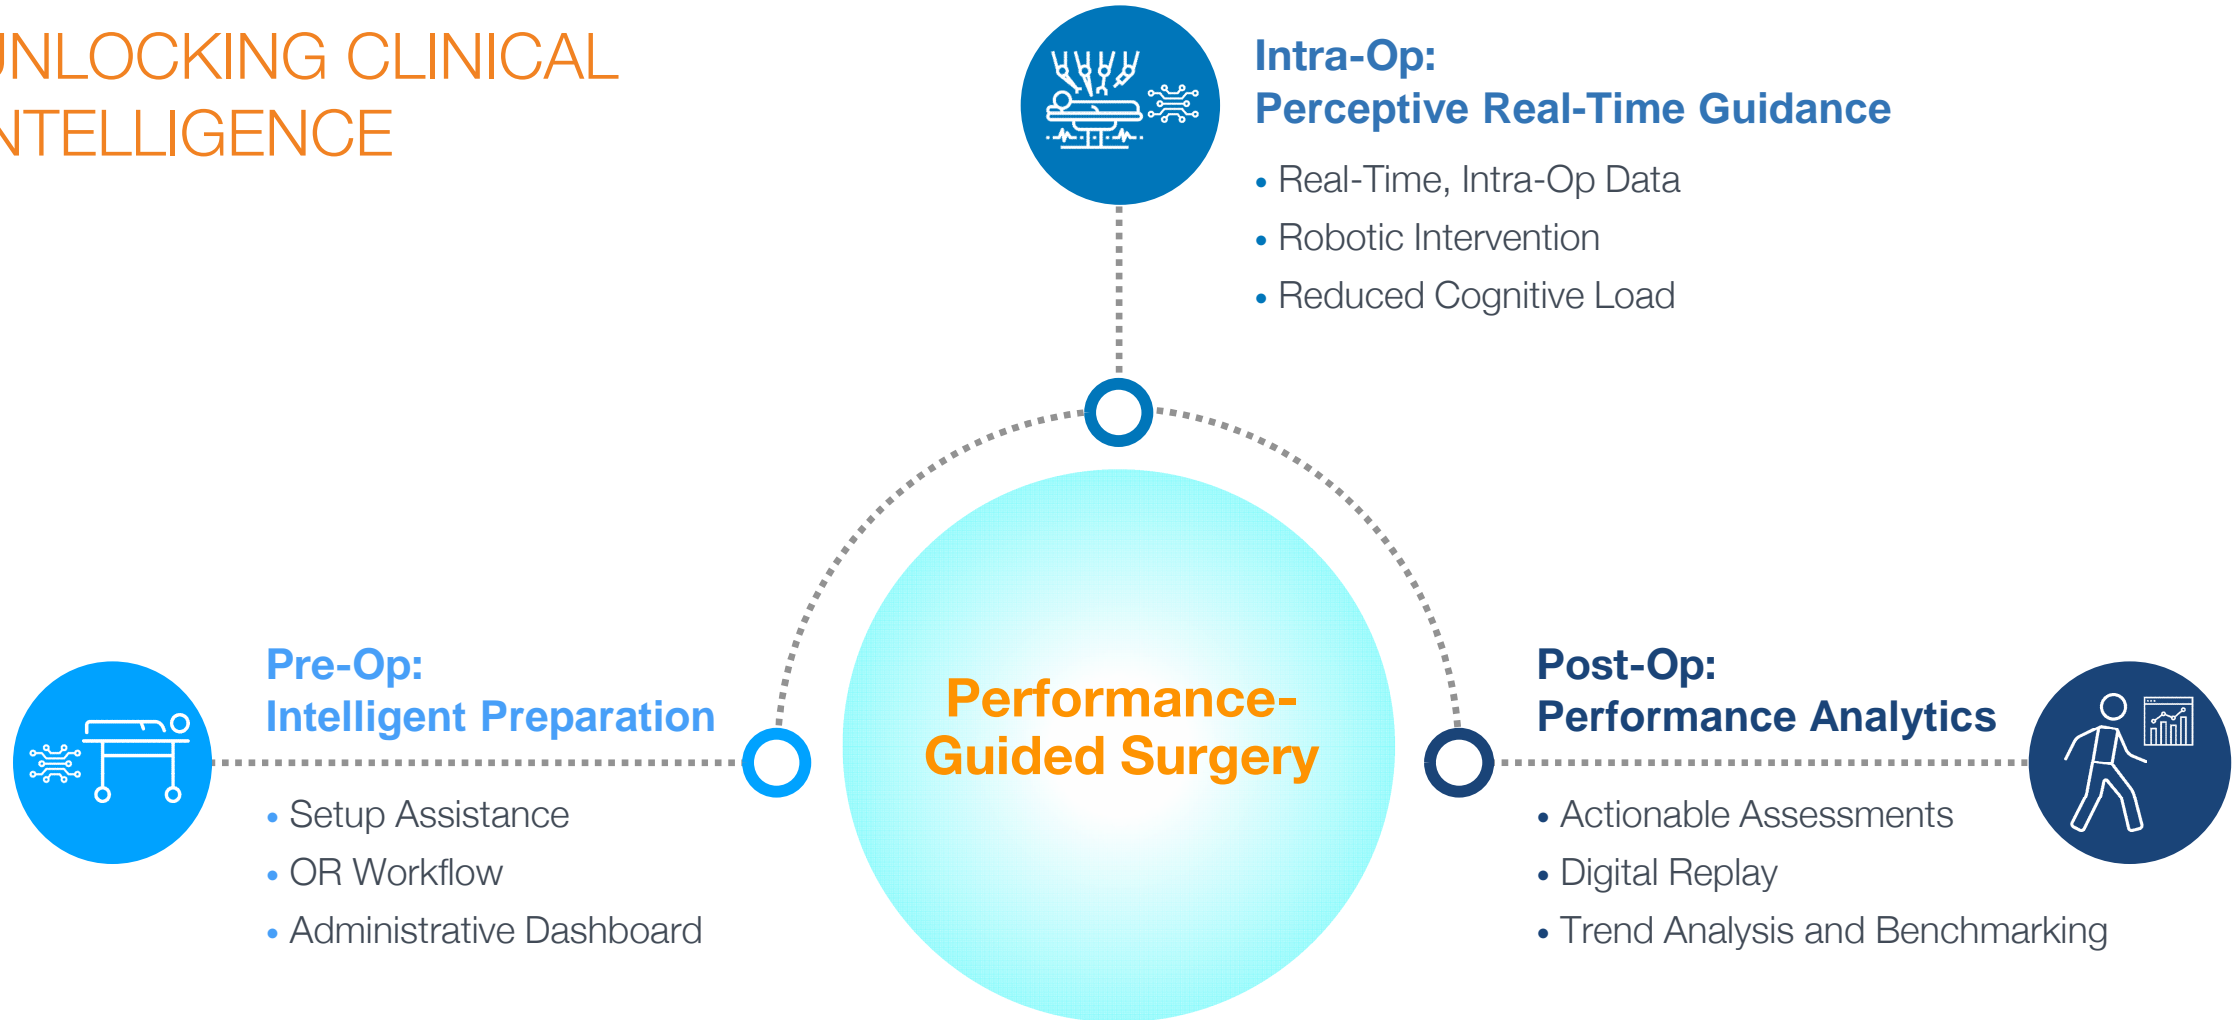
NLOCKING CLINICAL
NTELLIGENCE

Intra-Op:
Perceptive Real-Time Guidance

• Real-Time, Intra-Op Data
• Robotic Intervention
• Reduced Cognitive Load

Pre-Op:
Intelligent Preparation

• Setup Assistance
• OR Workflow
• Administrative Dashboard

Performance-Guided Surgery

Post-Op:
Performance Analytics

• Actionable Assessments
• Digital Replay
• Trend Analysis and Benchmarking